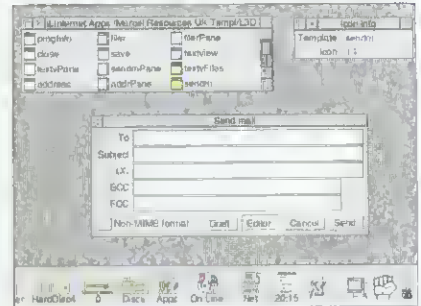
Internet.Apps.!Marcel.Resources.UK.Templ.LSD

progInfo
close
textvPane
address
filer
save
sendmPane
addrPane
filerPane
textview
textvFiles
sendm

Icon info
Template sendm
Icon 11

Send mail
To
Subject
CC
BCC
FCC
Non-MIME format
Draft
Editor
Cancel
Send

HardDisc4
Discs
Apps
On Line
Net
20:15